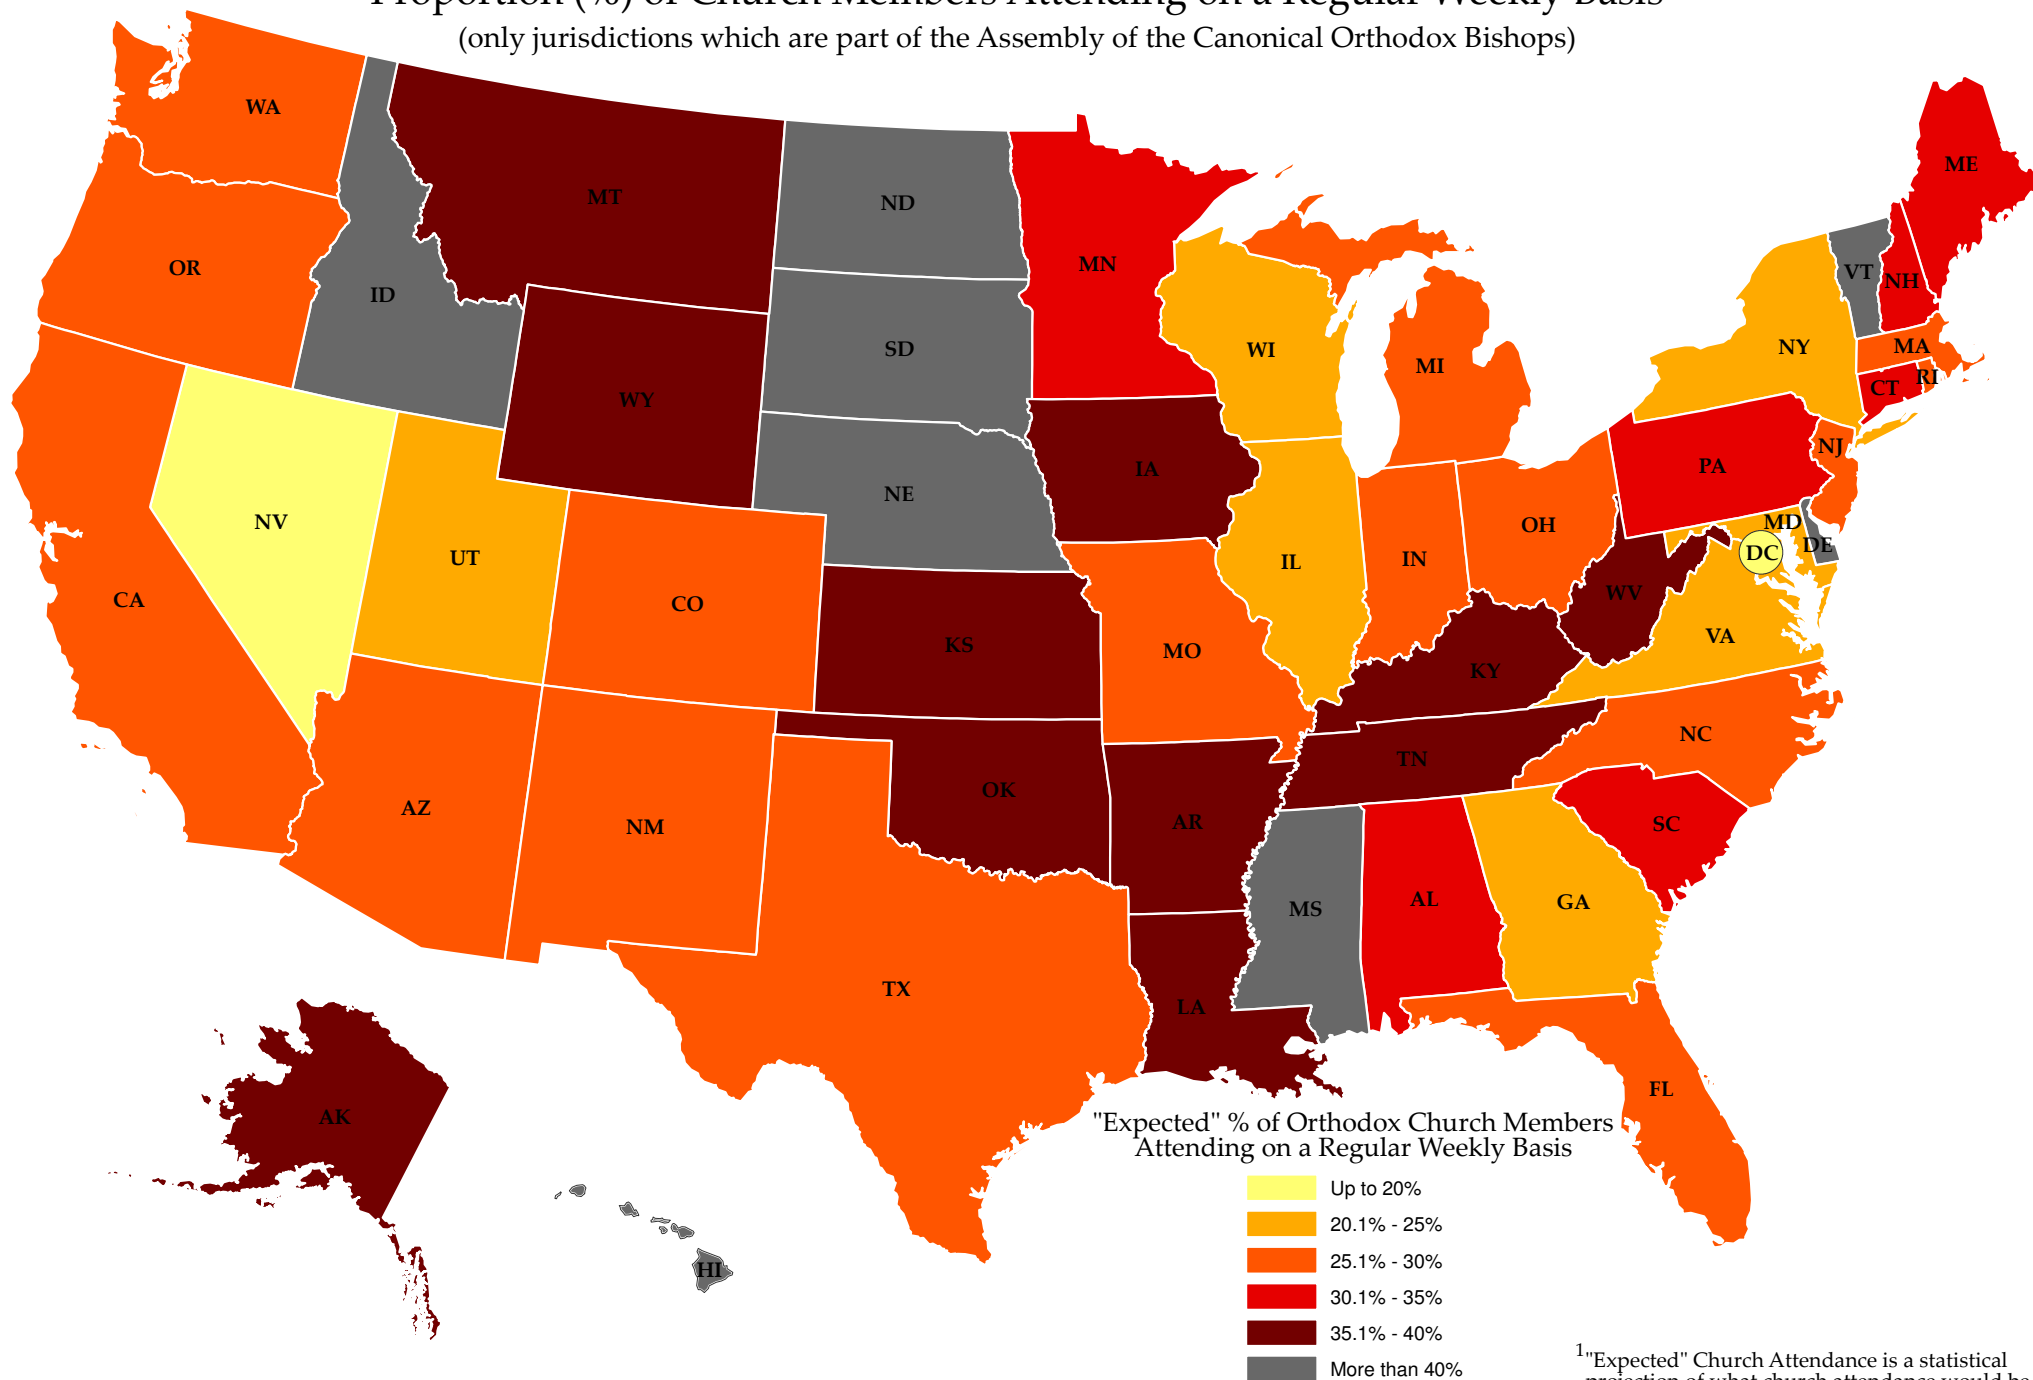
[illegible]
(only jurisdictions which are part of the Assembly of the Canonical Orthodox Bishops)

WA
MT
ND
MN
ME
OR
ID
SD
WI
MI
VT
NH
NY
MA
CT
RI
WY
IA
PA
NJ
NE
NV
UT
IL
IN
OH
MD
DC
DE
CA
CO
WV
KS
MO
VA
KY
NC
TN
OK
AZ
NM
AR
SC
MS
AL
GA
TX
LA
FL
AK
HI

"Expected" % of Orthodox Church Members Attending on a Regular Weekly Basis

Up to 20%
20.1% - 25%
25.1% - 30%
30.1% - 35%
35.1% - 40%
More than 40%

$^1$"Expected" Church Attendance is a statistical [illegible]